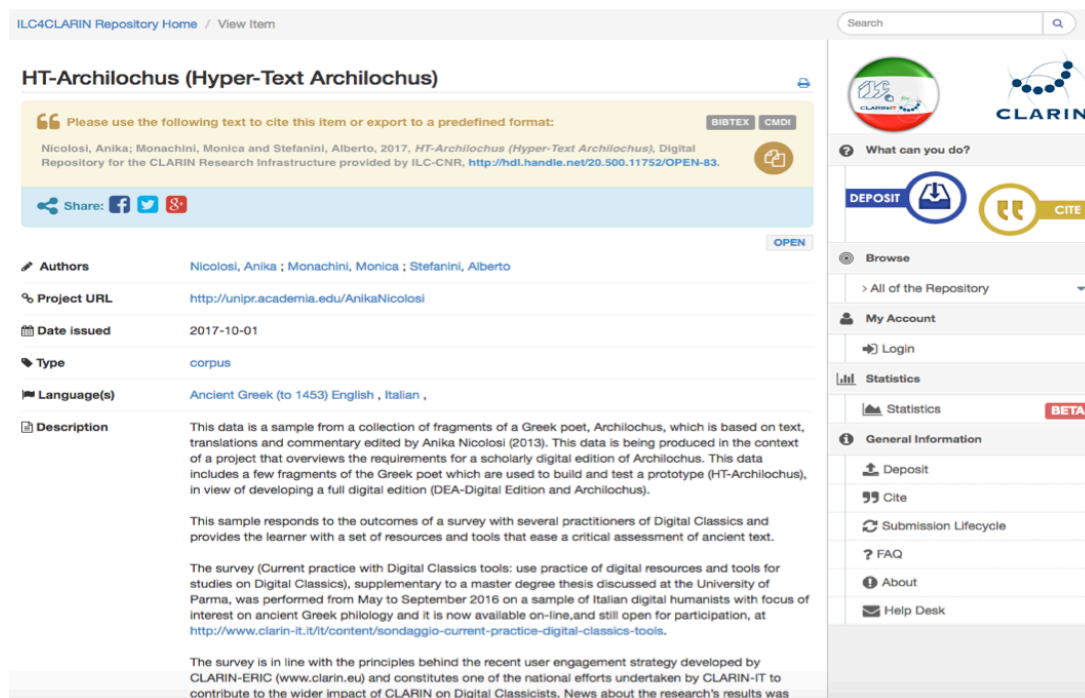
ILC4CLARIN Repository Home / View Item

Search

HT-Archilochus (Hyper-Text Archilochus)

Please use the following text to cite this item or export to a predefined format:

BIBTEX CMDI

Nicolosi, Anika; Monachini, Monica and Stefanini, Alberto, 2017, *HT-Archilochus (Hyper-Text Archilochus)*, Digital Repository for the CLARIN Research Infrastructure provided by ILC-CNR, http://hdl.handle.net/20.500.11752/OPEN-83.

Share:

OPEN

Authors Nicolosi, Anika ; Monachini, Monica ; Stefanini, Alberto

Project URL http://unipr.academia.edu/AnikaNicolosi

Date issued 2017-10-01

Type corpus

Language(s) Ancient Greek (to 1453) English , Italian ,

Description This data is a sample from a collection of fragments of a Greek poet, Archilochus, which is based on text, translations and commentary edited by Anika Nicolosi (2013). This data is being produced in the context of a project that overviews the requirements for a scholarly digital edition of Archilochus. This data includes a few fragments of the Greek poet which are used to build and test a prototype (HT-Archilochus), in view of developing a full digital edition (DEA-Digital Edition and Archilochus).

This sample responds to the outcomes of a survey with several practitioners of Digital Classics and provides the learner with a set of resources and tools that ease a critical assessment of ancient text.

The survey (Current practice with Digital Classics tools: use practice of digital resources and tools for studies on Digital Classics), supplementary to a master degree thesis discussed at the University of Parma, was performed from May to September 2016 on a sample of Italian digital humanists with focus of interest on ancient Greek philology and it is now available on-line,and still open for participation, at http://www.clarin-it.it/it/content/sondaggio-current-practice-digital-classics-tools.

The survey is in line with the principles behind the recent user engagement strategy developed by CLARIN-ERIC (www.clarin.eu) and constitutes one of the national efforts undertaken by CLARIN-IT to contribute to the wider impact of CLARIN on Digital Clasicists. News about the research's results was

CLARIN

What can you do?

DEPOSIT

CITE

Browse

> All of the Repository

My Account

Login

Statistics

Statistics BETA

General Information

Deposit

Cite

Submission Lifecycle

FAQ

About

Help Desk